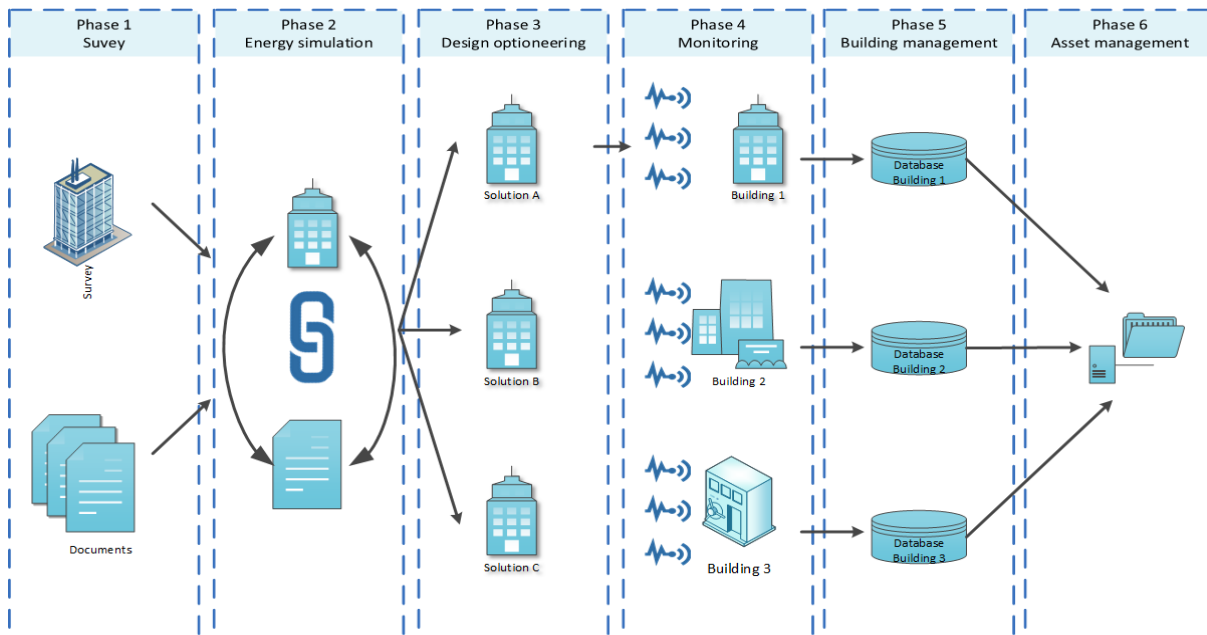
Phase 1
Suvey

Phase 2
Energy simulation

Phase 3
Design optioneering

Phase 4
Monitoring

Phase 5
Building management

Phase 6
Asset management

Survey

Documents

Solution A

Solution B

Solution C

Building 1

Building 2

Building 3

Database
Building 1

Database
Building 2

Database
Building 3